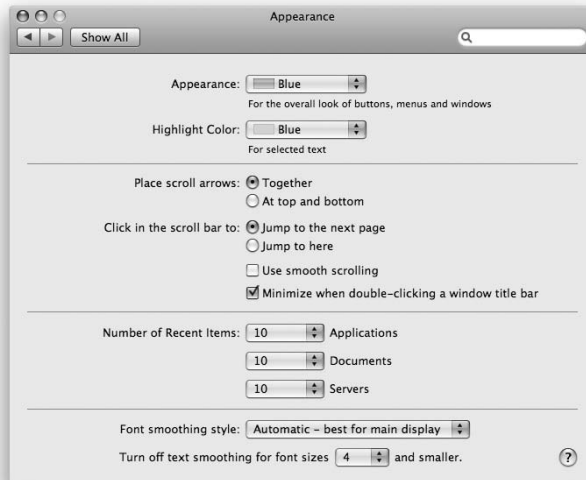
Appearance

Show All

Appearance: Blue

For the overall look of buttons, menus and windows

Highlight Color: Blue

For selected text

Place scroll arrows: Together

At top and bottom

Click in the scroll bar to: Jump to the next page

Jump to here

Use smooth scrolling

Minimize when double-clicking a window title bar

Number of Recent Items: 10 Applications

10 Documents

10 Servers

Font smoothing style: Automatic – best for main display

Turn off text smoothing for font sizes 4 and smaller.

?